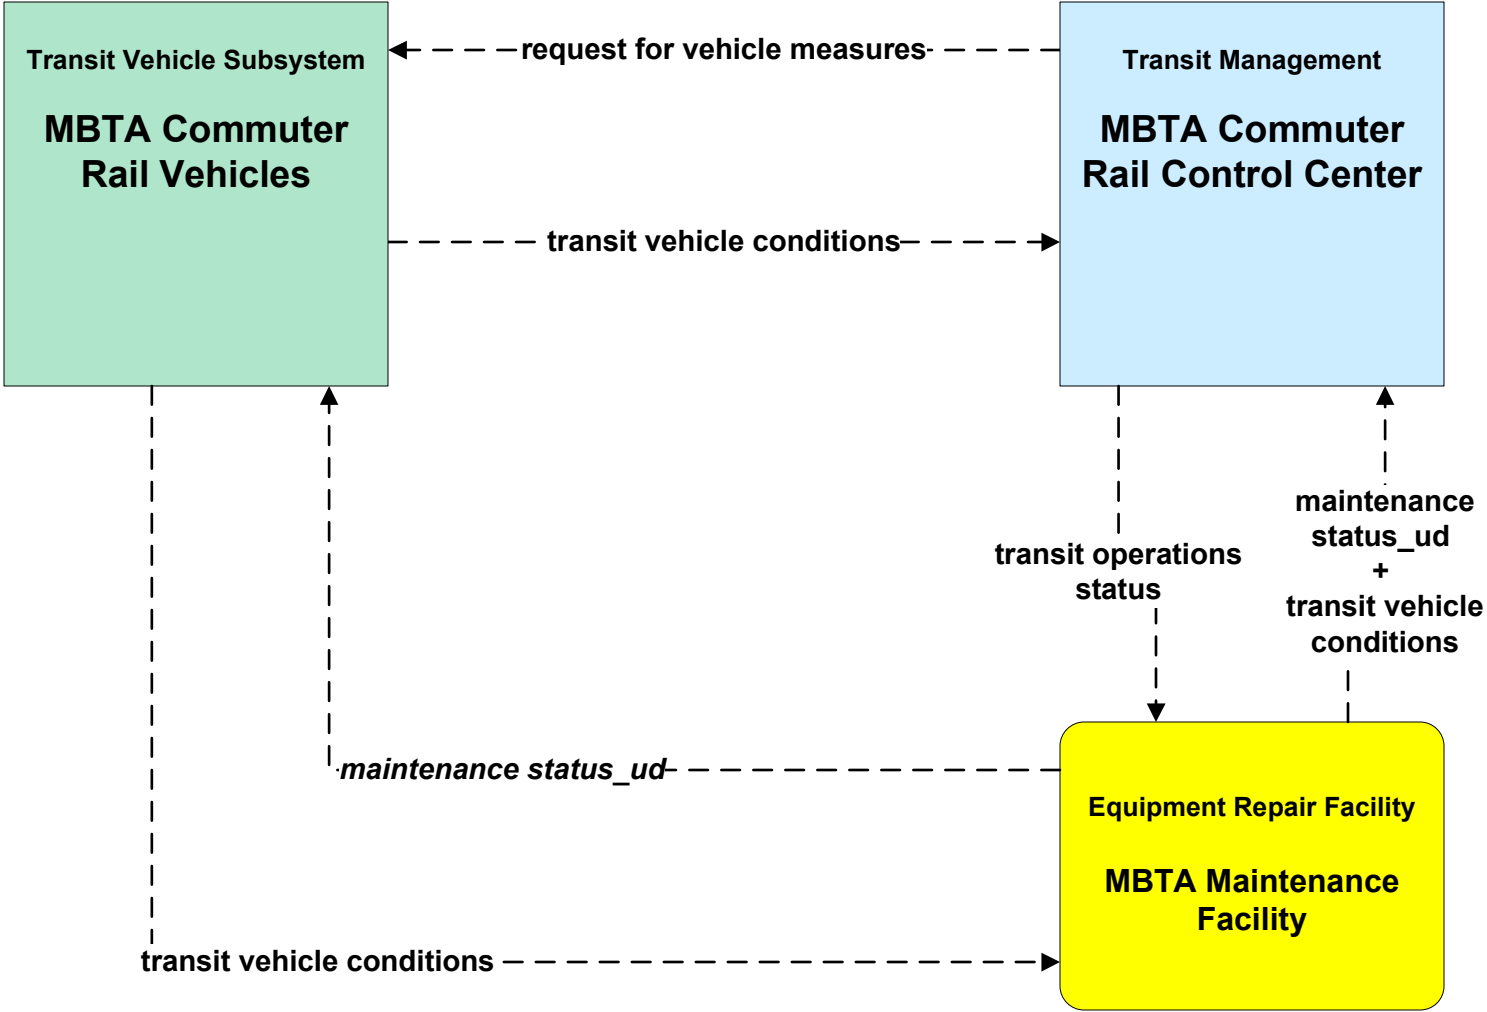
Transit Vehicle Subsystem

MBTA Commuter Rail Vehicles

request for vehicle measures

Transit Management

MBTA Commuter Rail Control Center

transit vehicle conditions

transit operations status

maintenance status_ud + transit vehicle conditions

maintenance status_ud

Equipment Repair Facility

MBTA Maintenance Facility

transit vehicle conditions